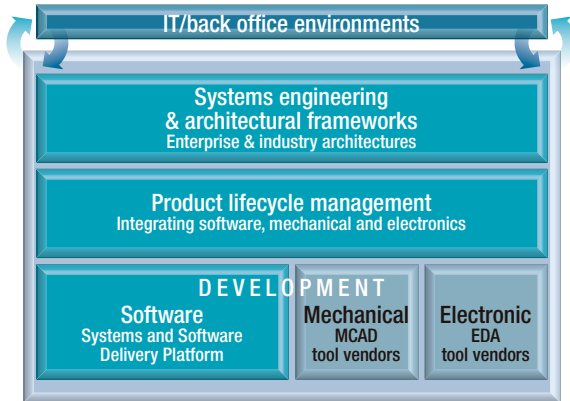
IT/back office environments

Systems engineering & architectural frameworks
Enterprise & industry architectures

Product lifecycle management
Integrating software, mechanical and electronics

DEVELOPMENT

Software
Systems and Software Delivery Platform

Mechanical
MCAD tool vendors

Electronic
EDA tool vendors